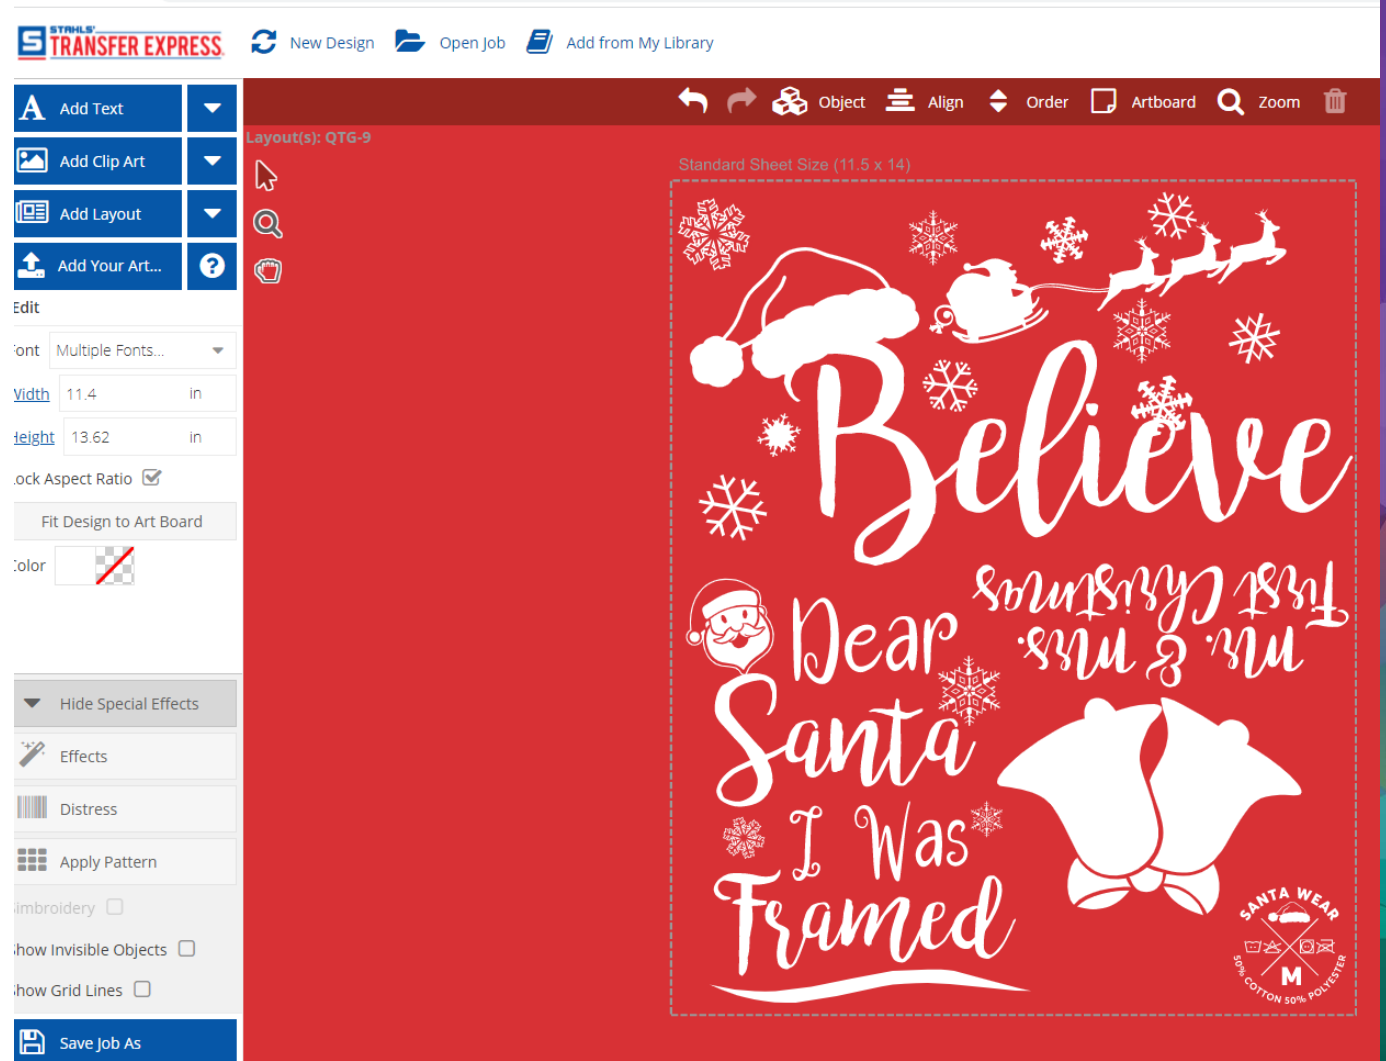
STAHLS' TRANSFER EXPRESS

New Design
Open Job
Add from My Library

Add Text
Add Clip Art
Add Layout
Add Your Art...

Object
Align
Order
Artboard
Zoom

Layout(s): QTG-9

Standard Sheet Size (11.5 x 14)

Edit
ont Multiple Fonts...
Vidth 11.4 in
leight 13.62 in
ock Aspect Ratio
Fit Design to Art Board
olor

Hide Special Effects
Effects
Distress
Apply Pattern
mbroidery
how Invisible Objects
how Grid Lines

Save Job As

Believe

First Christmas
Mr. & Mrs.

Dear Santa I Was Framed

SANTA WEAR
M
50% COTTON 50% POLYESTER